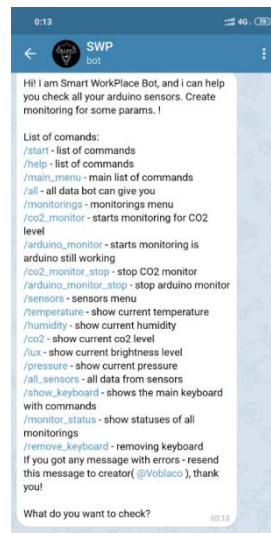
0:13

4G 78

SWP
bot

Hi! I am Smart WorkPlace Bot, and i can help you check all your arduino sensors. Create monitoring for some params. !

List of comands:
/start - list of commands
/help - list of commands
/main_menu - main list of commands
/all - all data bot can give you
/monitorings - monitorings menu
/co2_monitor - starts monitoring for CO2 level
/arduino_monitor - starts monitoring is arduino still working
/co2_monitor_stop - stop CO2 monitor
/arduino_monitor_stop - stop arduino monitor
/sensors - sensors menu
/temperature - show current temperature
/humidity - show current humidity
/co2 - show current co2 level
/lux - show current brightness level
/pressure - show current pressure
/all_sensors - all data from sensors
/show_keyboard - shows the main keyboard with commands
/monitor_status - shows statuses of all monitorings
/remove_keyboard - removing keyboard
If you got any message with errors - resend this message to creator( @Voblaco ), thank you!

What do you want to check?

00:13